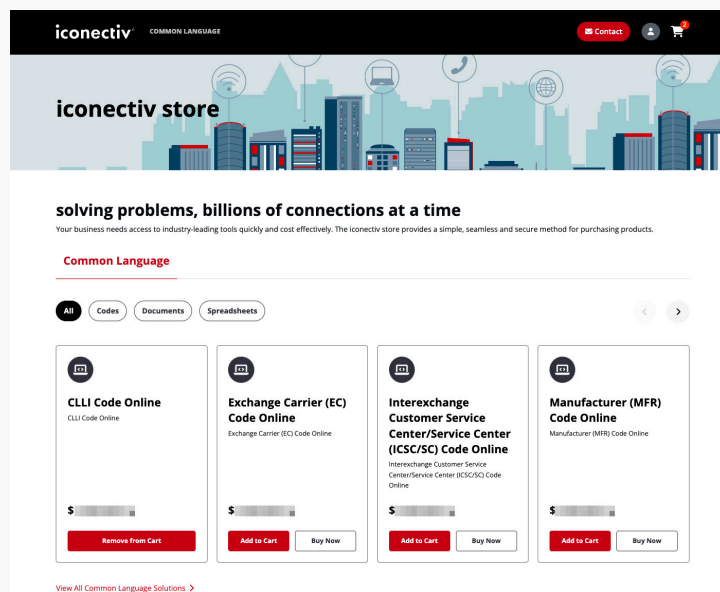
iconectiv COMMON LANGUAGE

Contact

2

iconectiv store

solving problems, billions of connections at a time

Your business needs access to industry-leading tools quickly and cost effectively. The iconectiv store provides a simple, seamless and secure method for purchasing products.

Common Language

All Codes Documents Spreadsheets

CLLI Code Online
CLLI Code Online

$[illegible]

Remove from Cart

Exchange Carrier (EC) Code Online
Exchange Carrier (EC) Code Online

$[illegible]

Add to Cart Buy Now

Interexchange Customer Service Center/Service Center (ICSC/SC) Code Online
Interexchange Customer Service Center/Service Center (ICSC/SC) Code Online

$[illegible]

Add to Cart Buy Now

Manufacturer (MFR) Code Online
Manufacturer (MFR) Code Online

$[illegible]

Add to Cart Buy Now

View All Common Language Solutions ›